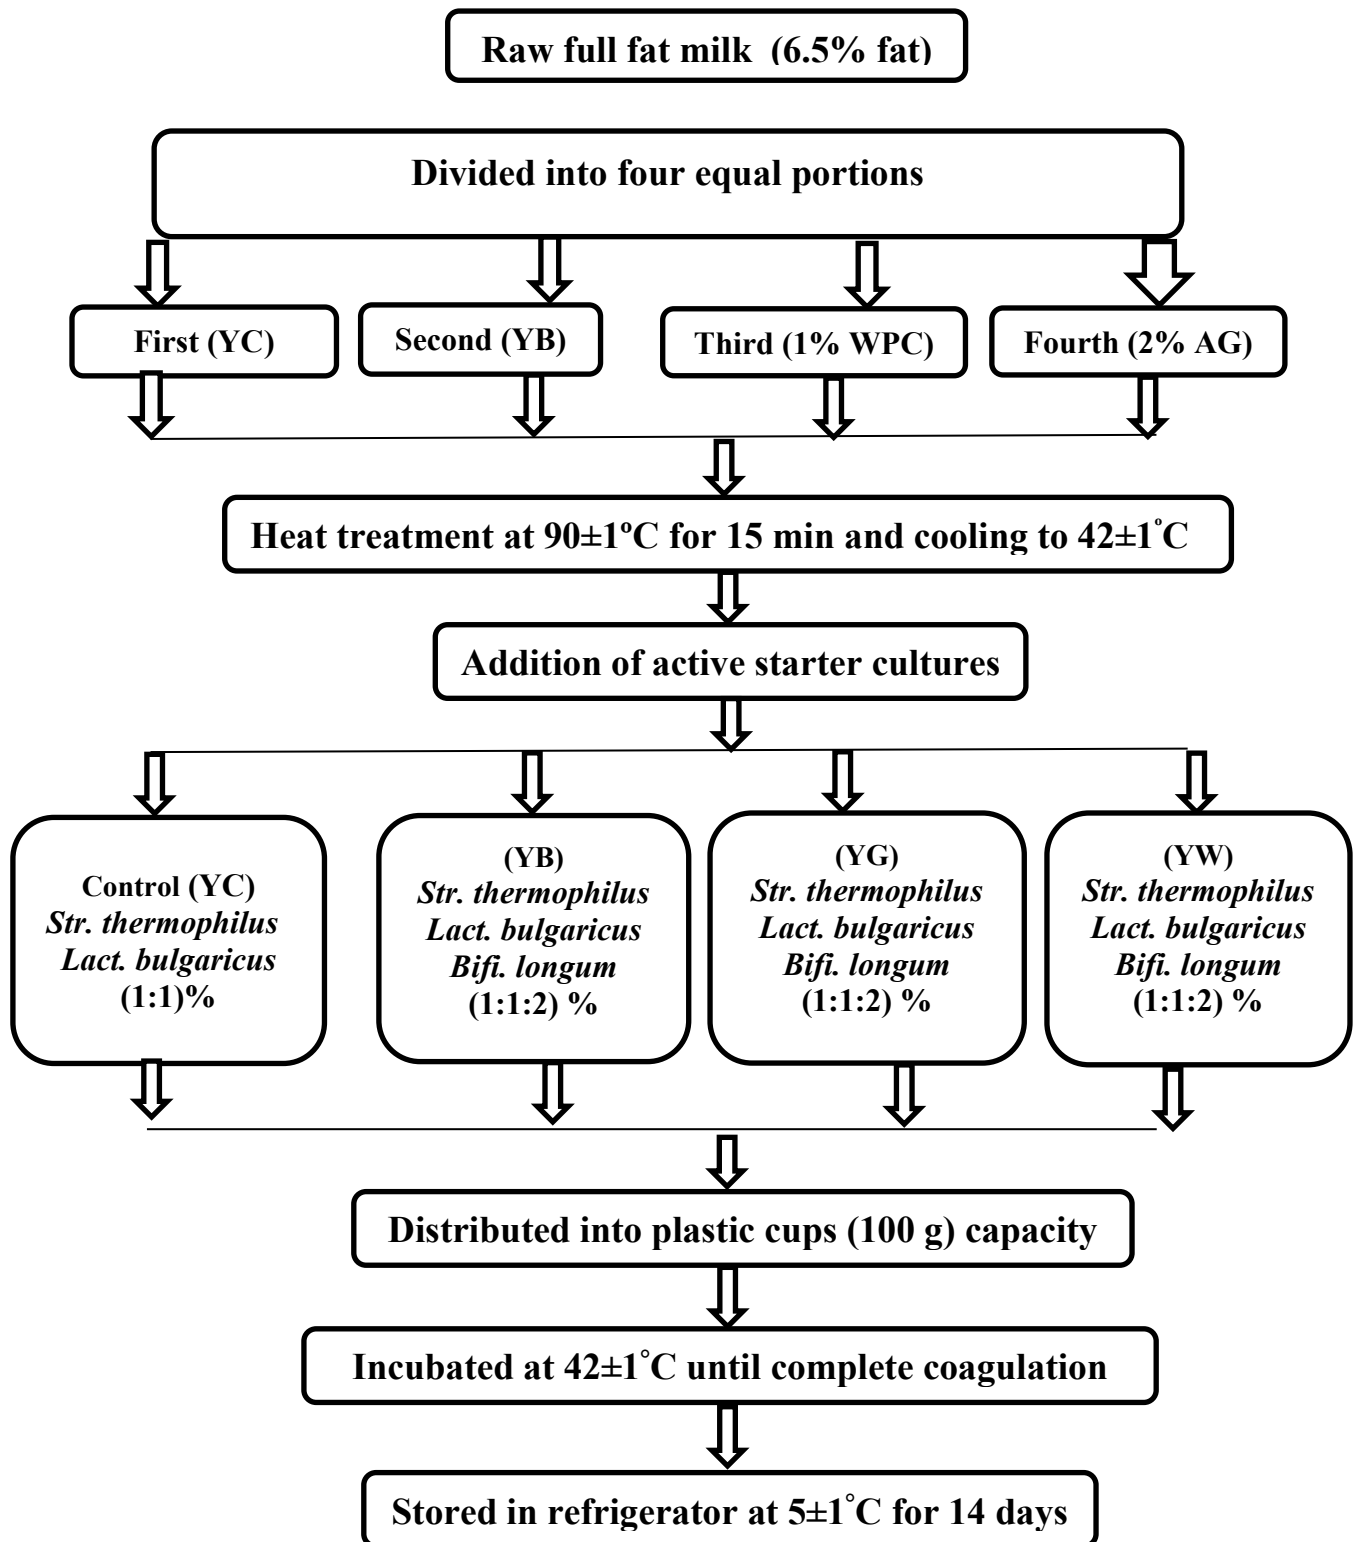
Raw full fat milk (6.5% fat)

Divided into four equal portions

First (YC)

Second (YB)

Third (1% WPC)

Fourth (2% AG)

Heat treatment at 90±1ºC for 15 min and cooling to 42±1˚C

Addition of active starter cultures

Control (YC)
Str. thermophilus
Lact. bulgaricus
(1:1)%

(YB)
Str. thermophilus
Lact. bulgaricus
Bifi. longum
(1:1:2) %

(YG)
Str. thermophilus
Lact. bulgaricus
Bifi. longum
(1:1:2) %

(YW)
Str. thermophilus
Lact. bulgaricus
Bifi. longum
(1:1:2) %

Distributed into plastic cups (100 g) capacity

Incubated at 42±1˚C until complete coagulation

Stored in refrigerator at 5±1˚C for 14 days